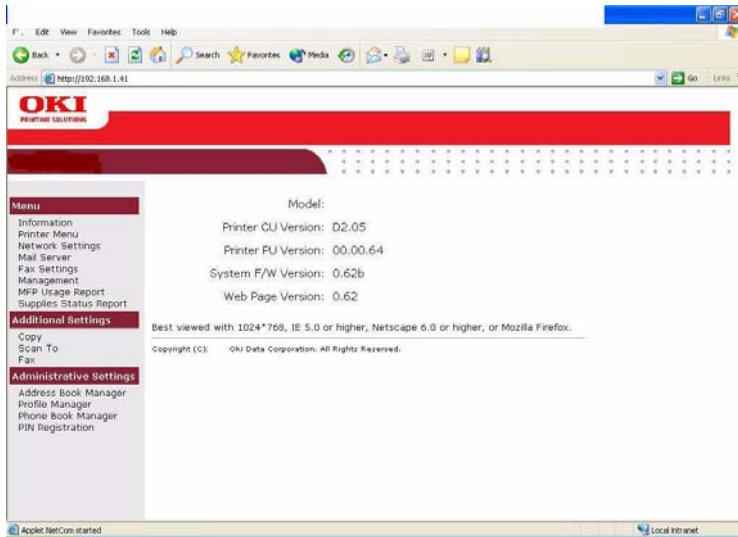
F. Edit View Favorites Tools Help

Back Search Favorites Media

Address http://192.168.1.41 Go Links

OKI
PRINTING SOLUTIONS

Menu
Information
Printer Menu
Network Settings
Mail Server
Fax Settings
Management
MFP Usage Report
Supplies Status Report

Additional Settings
Copy
Scan To
Fax

Administrative Settings
Address Book Manager
Profile Manager
Phone Book Manager
PIN Registration

| | |
|---|---|
| Model: | |
| Printer CU Version: | D2.05 |
| Printer PU Version: | 00.00.64 |
| System F/W Version: | 0.62b |
| Web Page Version: | 0.62 |

Best viewed with 1024*768, IE 5.0 or higher, Netscape 6.0 or higher, or Mozilla Firefox.

Copyright (C): Oki Data Corporation. All Rights Reserved.

Applet NetCom started Local intranet